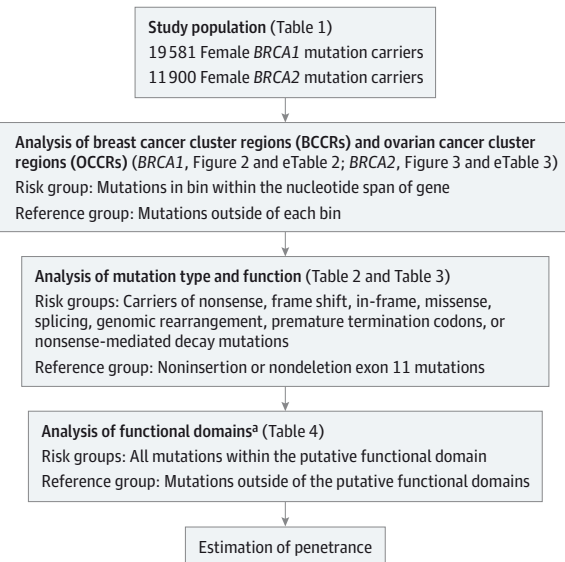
Study population (Table 1)
19581 Female *BRCA1* mutation carriers
11900 Female *BRCA2* mutation carriers

Analysis of breast cancer cluster regions (BCCRs) and ovarian cancer cluster regions (OCCRs) (*BRCA1*, Figure 2 and eTable 2; *BRCA2*, Figure 3 and eTable 3)
Risk group: Mutations in bin within the nucleotide span of gene
Reference group: Mutations outside of each bin

Analysis of mutation type and function (Table 2 and Table 3)
Risk groups: Carriers of nonsense, frame shift, in-frame, missense, splicing, genomic rearrangement, premature termination codons, or nonsense-mediated decay mutations
Reference group: Noninsertion or nondeletion exon 11 mutations

Analysis of functional domains$^a$ (Table 4)
Risk groups: All mutations within the putative functional domain
Reference group: Mutations outside of the putative functional domains

Estimation of penetrance